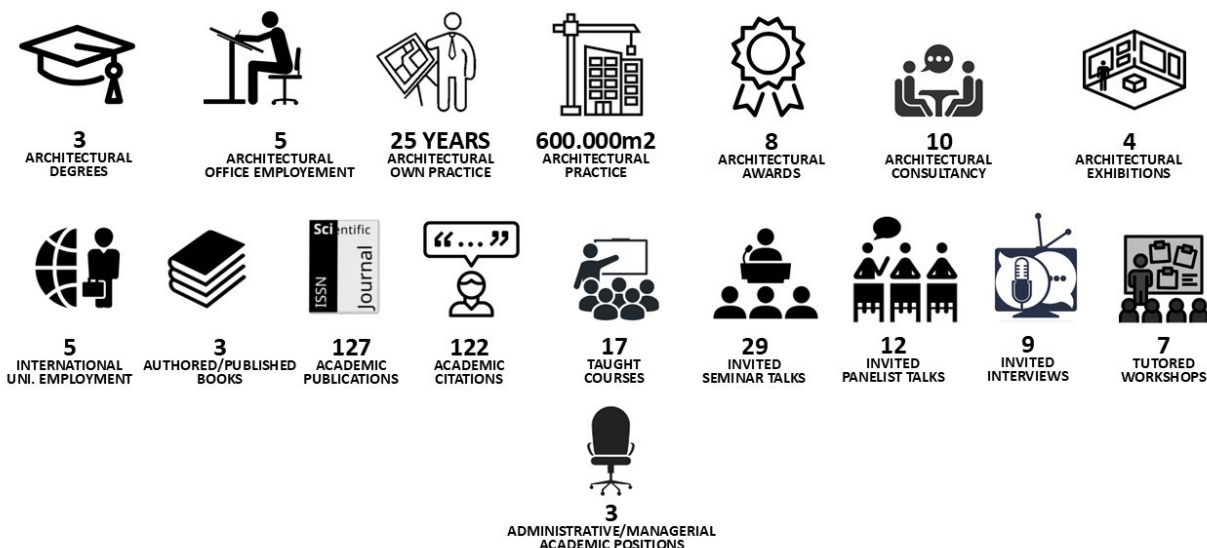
3
ARCHITECTURAL DEGREES

5
ARCHITECTURAL OFFICE EMPLOYEMENT

25 YEARS
ARCHITECTURAL OWN PRACTICE

600.000m2
ARCHITECTURAL PRACTICE

8
ARCHITECTURAL AWARDS

10
ARCHITECTURAL CONSULTANCY

4
ARCHITECTURAL EXHIBITIONS

5
INTERNATIONAL UNI. EMPLOYMENT

3
AUTHORED/PUBLISHED BOOKS

Scientific
ISSN
Journal

127
ACADEMIC PUBLICATIONS

"..."

122
ACADEMIC CITATIONS

17
TAUGHT COURSES

29
INVITED SEMINAR TALKS

12
INVITED PANELIST TALKS

9
INVITED INTERVIEWS

7
TUTORED WORKSHOPS

3
ADMINISTRATIVE/MANAGERIAL ACADEMIC POSITIONS